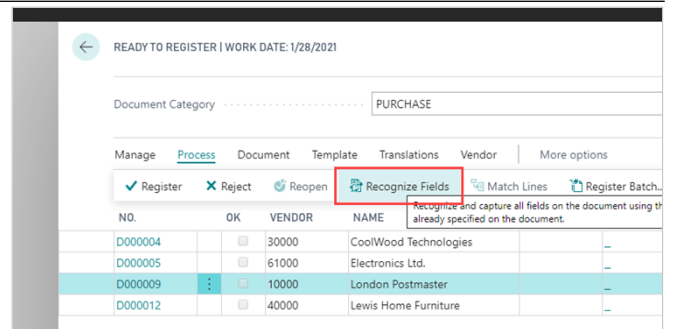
READY TO REGISTER | WORK DATE: 1/28/2021

Document Category PURCHASE

Manage Process Document Template Translations Vendor More options

Register Reject Reopen Recognize Fields Match Lines Register Batch...

Recognize and capture all fields on the document using th already specified on the document.

| NO. | OK | VENDOR | NAME |
|---|---|---|---|
| D000004 | | 30000 | CoolWood Technologies |
| D000005 | | 61000 | Electronics Ltd. |
| D000009 | | 10000 | London Postmaster |
| D000012 | | 40000 | Lewis Home Furniture |